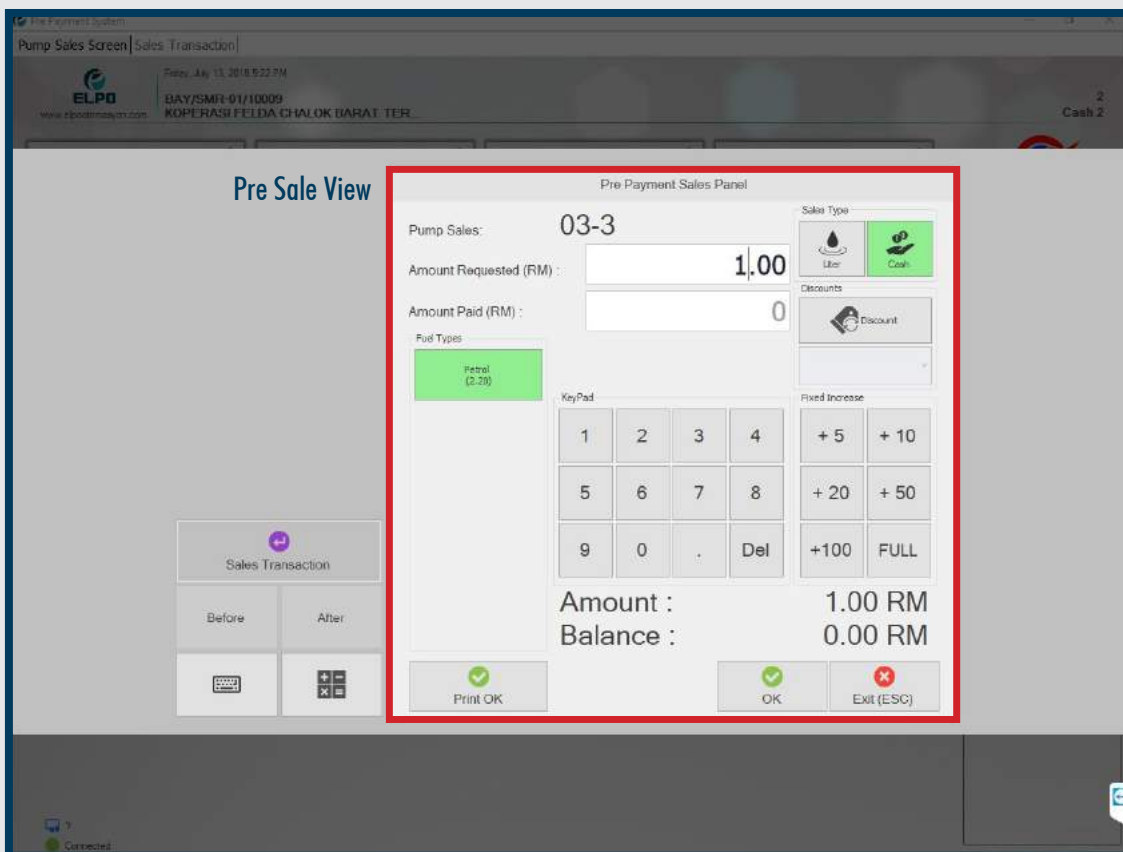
Pre Payment System

Pump Sales Screen | Sales Transaction

ELPO
www.elpoelmasyen.com

Friday, July 13, 2018 5:22 PM
BAY/SMR-01/10009
KOPERASI FELDA CHALOK BARAT TER...

2
Cash 2

Pre Sale View

Pre Payment Sales Panel

Pump Sales: 03-3

Amount Requested (RM) : 1.00

Amount Paid (RM) : 0

Sales Type
Liter
Cash

Discounts
Discount

Fuel Types
Petrol
(2.20)

KeyPad

| 1 | 2 | 3 | 4 |
|---|---|---|---|
| 5 | 6 | 7 | 8 |
| 9 | 0 | . | Del |

Fixed Increase

| + 5 | + 10 |
|---|---|
| + 20 | + 50 |
| +100 | FULL |

Amount : 1.00 RM
Balance : 0.00 RM

Print OK
OK
Exit (ESC)

Sales Transaction
Before
After

Connected